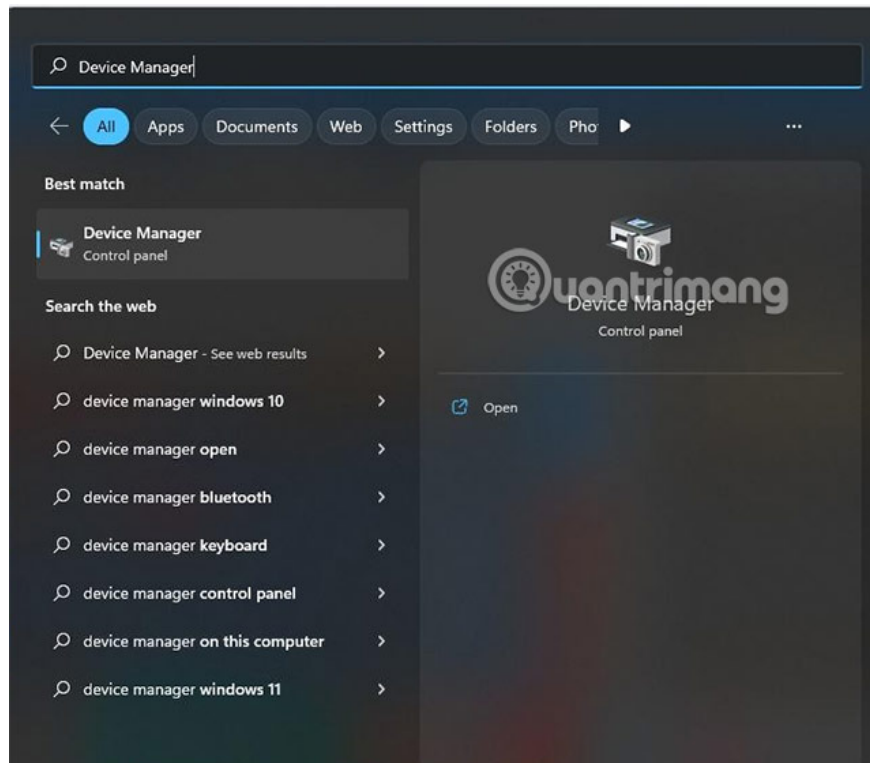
Device Manager

All Apps Documents Web Settings Folders Pho ...

Best match

Device Manager
Control panel

Search the web

Device Manager - See web results

device manager windows 10

device manager open

device manager bluetooth

device manager keyboard

device manager control panel

device manager on this computer

device manager windows 11

Quantrimang

Device Manager
Control panel

Open